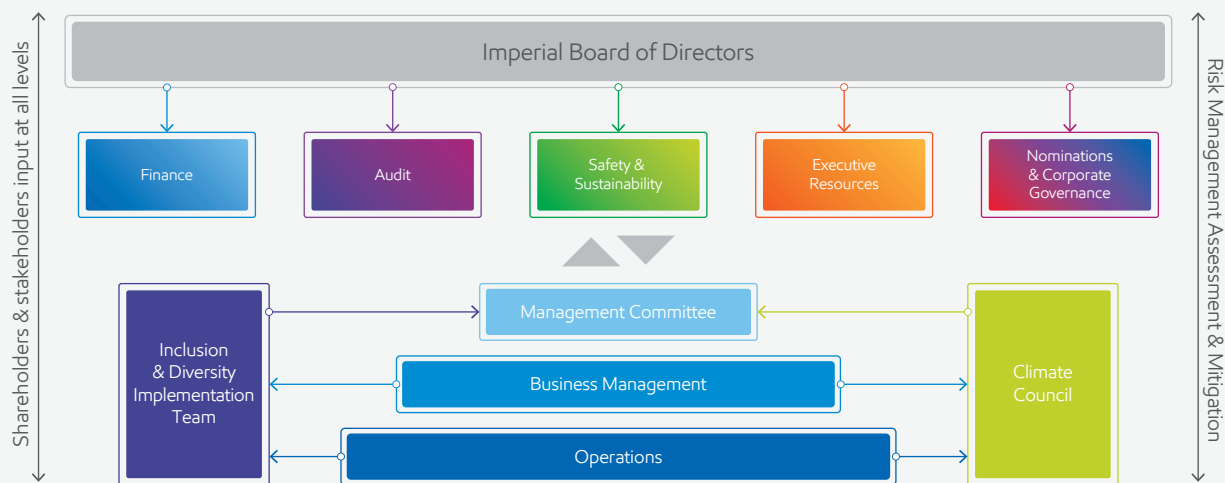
Shareholders & stakeholders input at all levels

Imperial Board of Directors

Finance

Audit

Safety & Sustainability

Executive Resources

Nominations & Corporate Governance

Inclusion & Diversity Implementation Team

Management Committee

Business Management

Operations

Climate Council

Risk Management Assessment & Mitigation